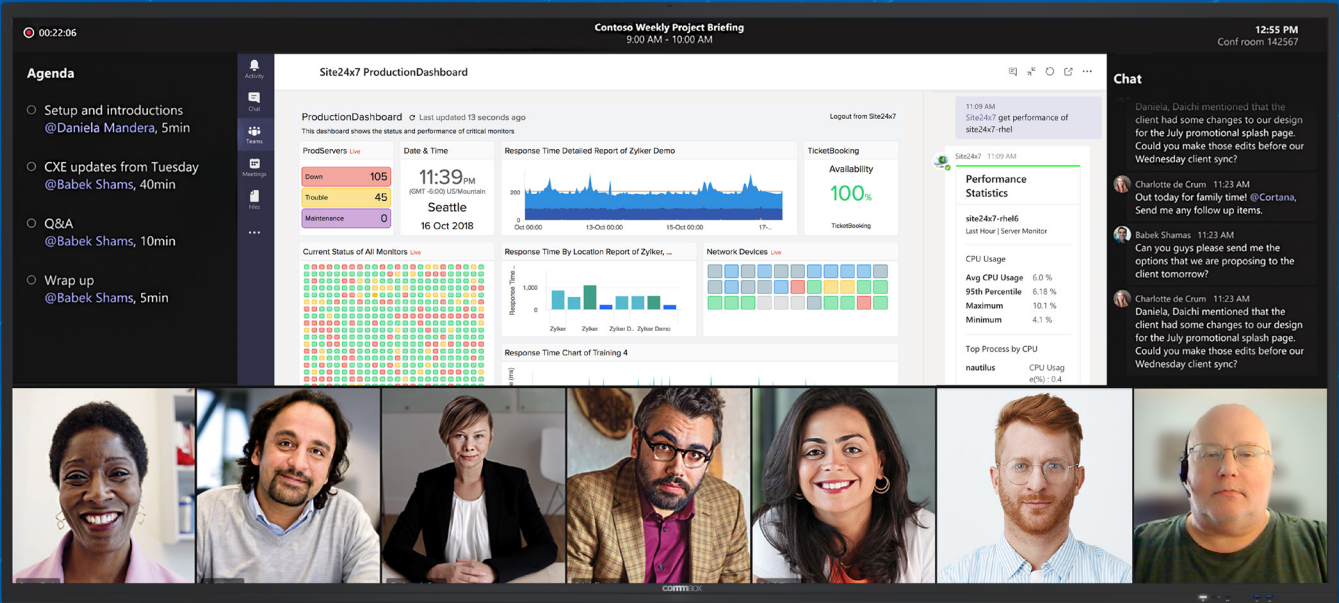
00:22:06

Contoso Weekly Project Briefing
9:00 AM - 10:00 AM

12:55 PM
Conf room 142567

Agenda

Setup and introductions
@Daniela Mandera, 5min

CXE updates from Tuesday
@Babek Shams, 40min

Q&A
@Babek Shams, 10min

Wrap up
@Babek Shams, 5min

Activity
Chat
Teams
Meetings
Files
...

Site24x7 ProductionDashboard

ProductionDashboard Last updated 13 seconds ago
This dashboard shows the status and performance of critical monitors

Logout from Site24x7

ProdServers Live
| Down | 105 |
|---|---|
| Trouble | 45 |
| Maintenance | 0 |

Date & Time
11:39PM
(GMT -6:00) US/Mountain
Seattle
16 Oct 2018

Response Time Detailed Report of Zylker Demo
200
0
Oct 2018 13-Oct 00:00 15-Oct 00:00 17-..

TicketBooking
Availability
100%
TicketBooking

Current Status of All Monitors Live

Response Time By Location Report of Zylker, ...
1,000
0
Response Time...
Zylker Zylker Zylker D.. Zylker Demo

Network Devices Live

Response Time Chart of Training 4

11:09 AM
Site24x7 get performance of site24x7-rhel

Site24x7 11:09 AM
Performance Statistics
site24x7-rhel6
Last Hour | Server Monitor
CPU Usage
| Avg CPU Usage | 6.0 % |
|---|---|
| 95th Percentile | 6.18 % |
| Maximum | 10.1 % |
| Minimum | 4.1 % |
Top Process by CPU
nautilus CPU Usag e(%) : 0.4

Chat

Daniela, Daichi mentioned that the client had some changes to our design for the July promotional splash page. Could you make those edits before our Wednesday client sync?

Charlotte de Crum 11:23 AM
Out today for family time! @Cortana, Send me any follow up items.

Babek Shamas 11:23 AM
Can you guys please send me the options that we are proposing to the client tomorrow?

Charlotte de Crum 11:23 AM
Daniela, Daichi mentioned that the client had some changes to our design for the July promotional splash page. Could you make those edits before our Wednesday client sync?

commbox